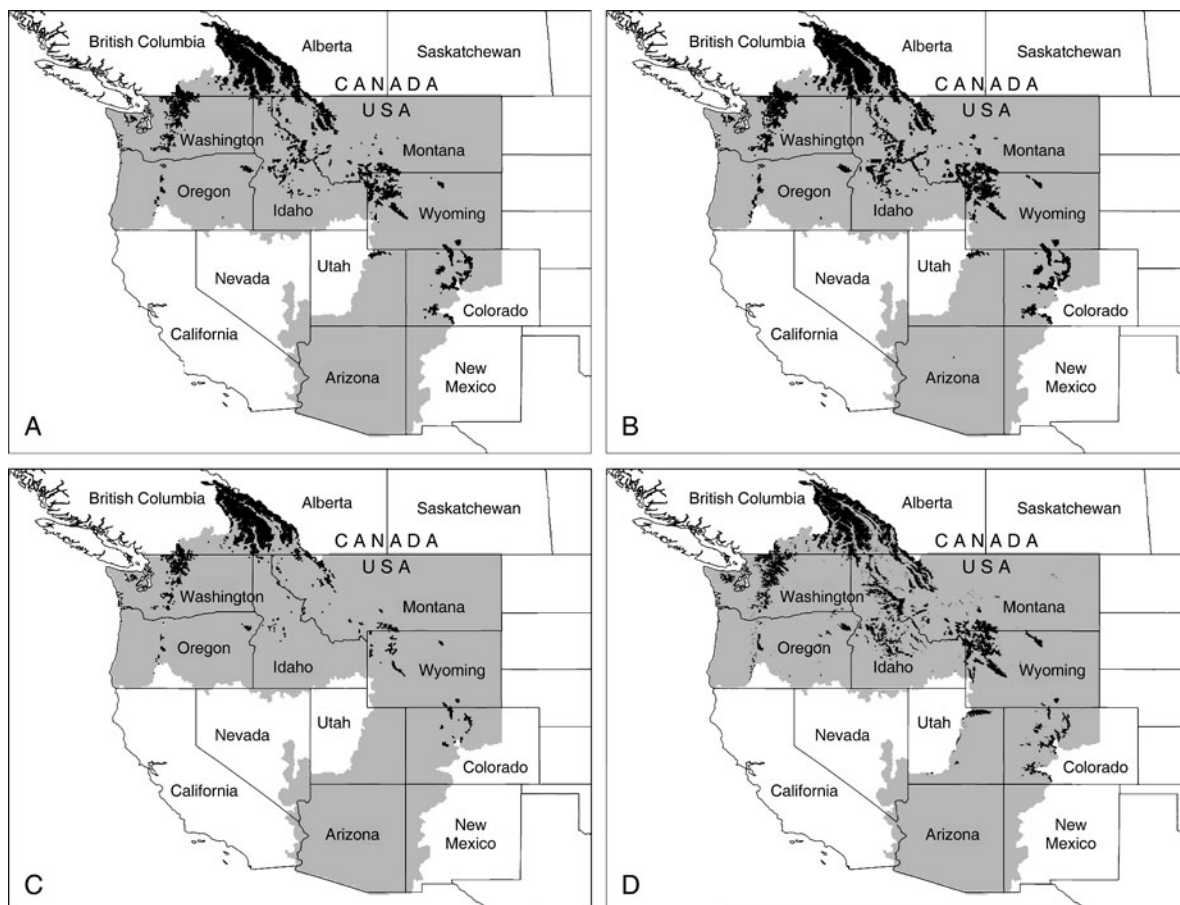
British Columbia
Alberta
Saskatchewan
CANADA
USA
Washington
Montana
Oregon
Idaho
Wyoming
Nevada
Utah
Colorado
California
Arizona
New Mexico
A

British Columbia
Alberta
Saskatchewan
CANADA
USA
Washington
Montana
Oregon
Idaho
Wyoming
Nevada
Utah
Colorado
California
Arizona
New Mexico
B

British Columbia
Alberta
Saskatchewan
CANADA
USA
Washington
Montana
Oregon
Idaho
Wyoming
Nevada
Utah
Colorado
California
Arizona
New Mexico
C

British Columbia
Alberta
Saskatchewan
CANADA
USA
Washington
Montana
Oregon
Idaho
Wyoming
Nevada
Utah
Colorado
California
Arizona
New Mexico
D